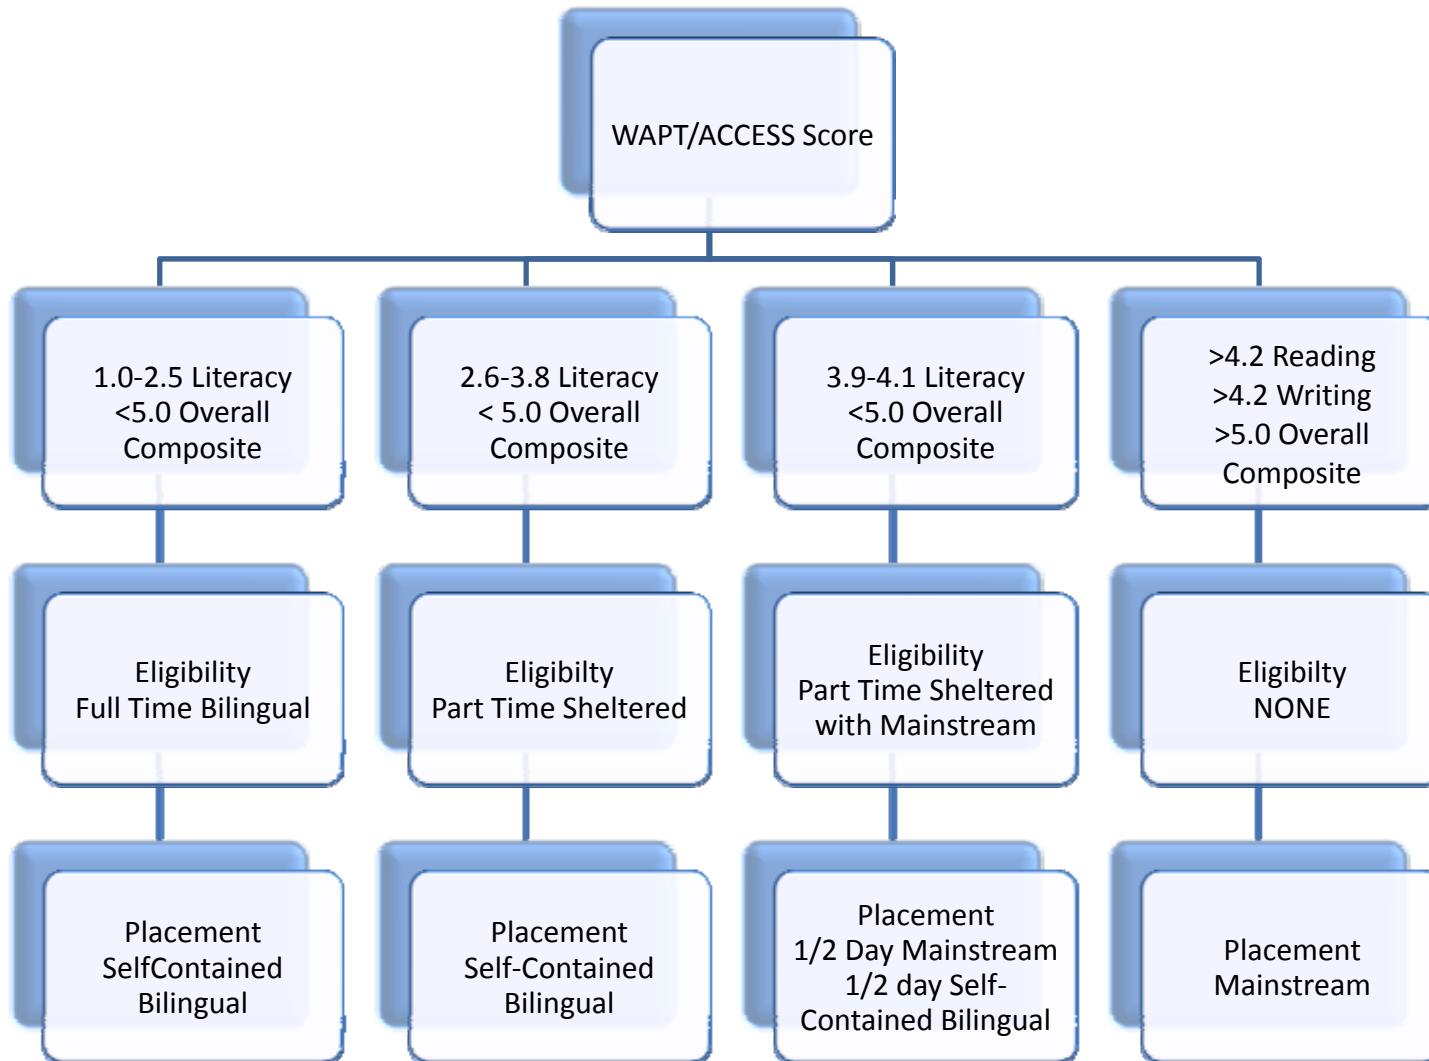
WAPT/ACCESS Score

1.0-2.5 Literacy <5.0 Overall Composite

Eligibility Full Time Bilingual

Placement SelfContained Bilingual

2.6-3.8 Literacy < 5.0 Overall Composite

Eligibilty Part Time Sheltered

Placement Self-Contained Bilingual

3.9-4.1 Literacy <5.0 Overall Composite

Eligibility Part Time Sheltered with Mainstream

Placement 1/2 Day Mainstream 1/2 day Self-Contained Bilingual

>4.2 Reading >4.2 Writing >5.0 Overall Composite

Eligibilty NONE

Placement Mainstream